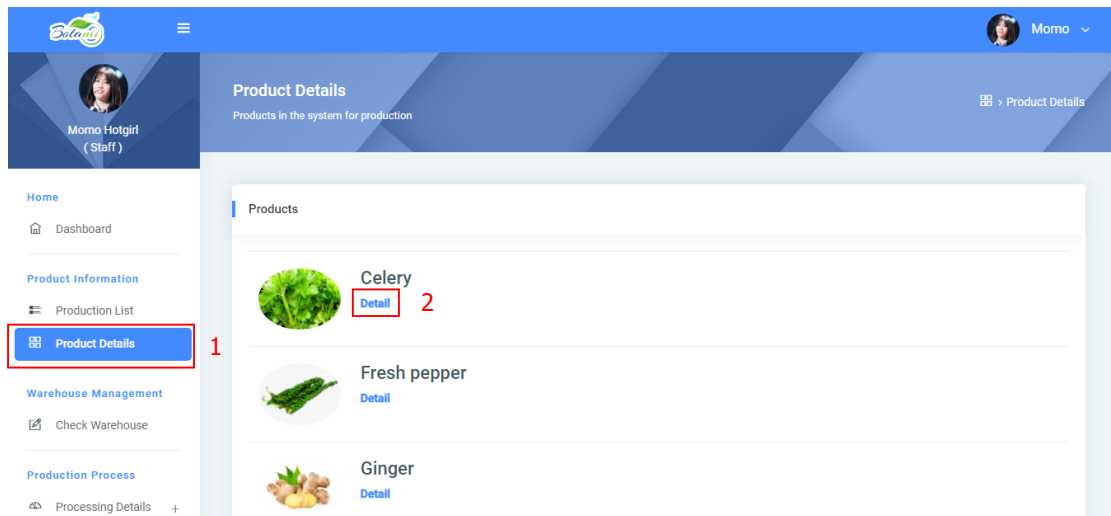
Botanic

Momo

Momo Hotgirl
( Staff )

Home
Dashboard

Product Information
Production List
Product Details
1

Warehouse Management
Check Warehouse

Production Process
Processing Details +

Product Details
Products in the system for production

> Product Details

Products

Celery
Detail
2

Fresh pepper
Detail

Ginger
Detail